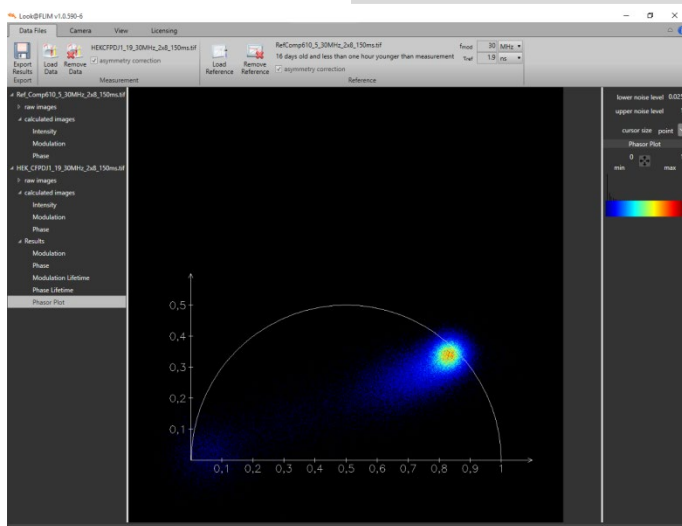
Look@FLIM v1.0.590-6

Data Files Camera View Licensing

Export Results
Export
Load Data
Remove Data
HEKCFPDJ1_19_30MHz_2x8_150ms.tif
asymmetry correction
Measurement
Load Reference
Remove Reference
RefComp610_5_30MHz_2x8_150ms.tif
16 days old and less than one hour younger than measurement
asymmetry correction
Reference
$f_{mod}$ 30 MHz
$T_{ref}$ 1.9 ns

Ref_Comp610_5_30MHz_2x8_150ms.tif
raw images
calculated images
Intensity
Modulation
Phase
HEK_CFPDJ1_19_30MHz_2x8_150ms.tif
raw images
calculated images
Intensity
Modulation
Phase
Results
Modulation
Phase
Modulation Lifetime
Phase Lifetime
Phasor Plot

0,5
0,4
0,3
0,2
0,1
0,1 0,2 0,3 0,4 0,5 0,6 0,7 0,8 0,9 1

lower noise level 0.02
upper noise level
cursor size point
Phasor Plot
0
min max